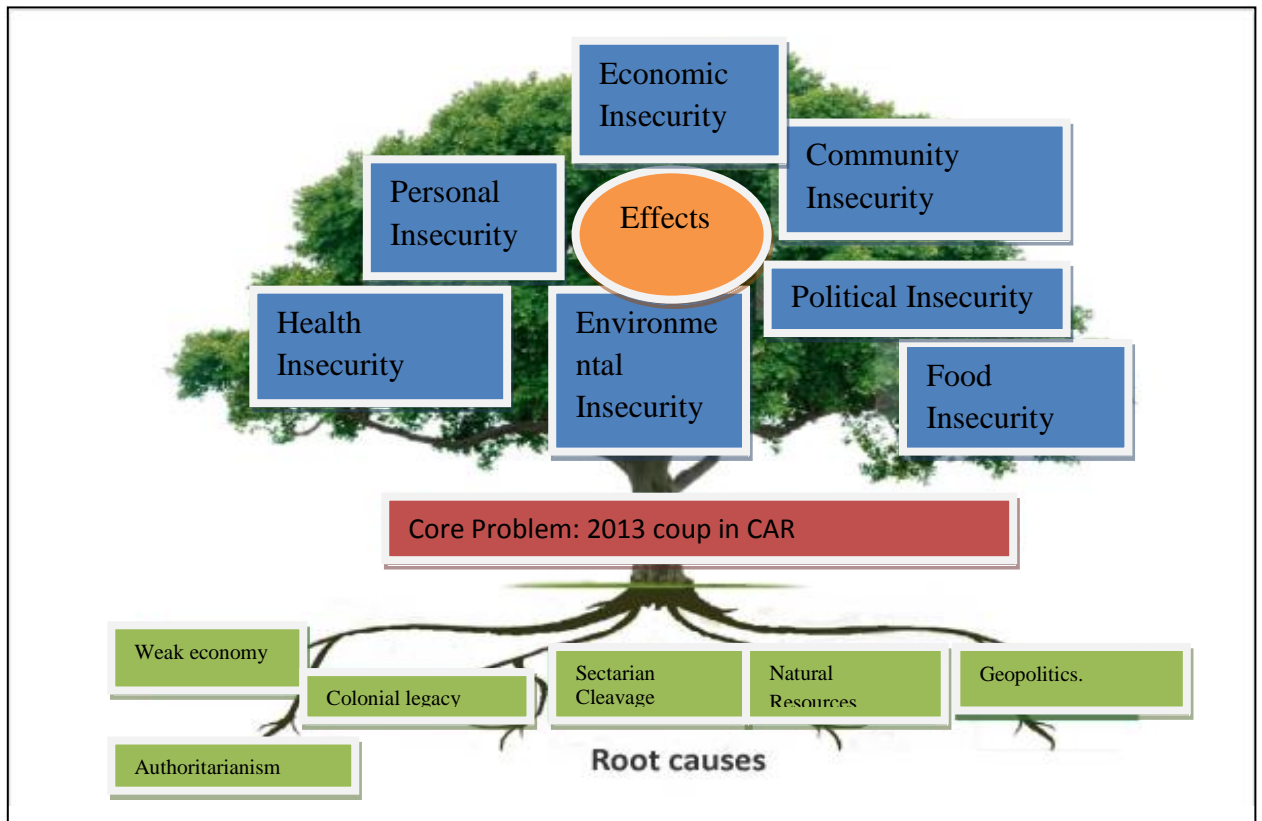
Economic Insecurity

Community Insecurity

Personal Insecurity

Effects

Political Insecurity

Health Insecurity

Environmental Insecurity

Food Insecurity

Core Problem: 2013 coup in CAR

Weak economy

Colonial legacy

Sectarian Cleavage

Natural Resources

Geopolitics.

Authoritarianism

Root causes